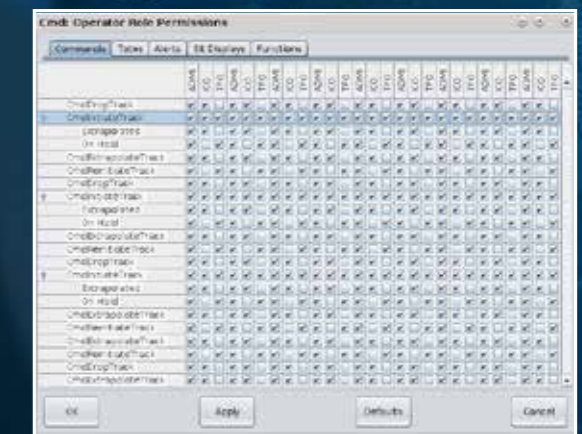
Cmdr Operator Role Permissions

Commands | Tables | Alerts | Sit Displays | Functions

ADMI | ICO | TFO | ADMI | ICO | TFO | ADMI | ICO | TFO | ADMI | ICO | TFO | ADMI | ICO | TFO | ADMI | ICO | TFO | ADMI | ICO | TFO | ADMI | ICO | TFO

CmdDropTrack
CmdInitiateTrack
Extrapolated
On Hold
CmdExtrapolateTrack
CmdReinitiateTrack
CmdDropTrack
CmdInitiateTrack
Extrapolated
On Hold
CmdExtrapolateTrack
CmdReinitiateTrack
CmdDropTrack
CmdInitiateTrack
Extrapolated
On Hold
CmdExtrapolateTrack
CmdReinitiateTrack
CmdExtrapolateTrack
CmdReinitiateTrack
CmdDropTrack
CmdExtrapolateTrack

OK | Apply | Defaults | Cancel